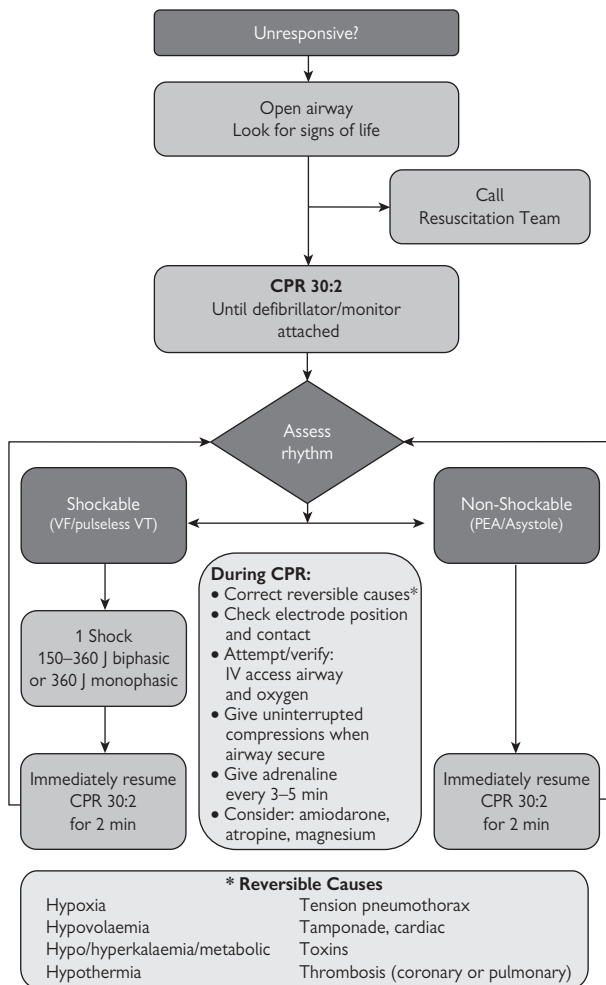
Unresponsive?

Open airway
Look for signs of life

Call
Resuscitation Team

**CPR 30:2**
Until defibrillator/monitor attached

Assess rhythm

Shockable
(VF/pulseless VT)

Non-Shockable
(PEA/Asystole)

1 Shock
150–360 J biphasic or 360 J monophasic

**During CPR:**
• Correct reversible causes*
• Check electrode position and contact
• Attempt/verify: IV access airway and oxygen
• Give uninterrupted compressions when airway secure
• Give adrenaline every 3–5 min
• Consider: amiodarone, atropine, magnesium

Immediately resume
CPR 30:2
for 2 min

Immediately resume
CPR 30:2
for 2 min

**\* Reversible Causes**

| | |
|---|---|
| Hypoxia | Tension pneumothorax |
| Hypovolaemia | Tamponade, cardiac |
| Hypo/hyperkalaemia/metabolic | Toxins |
| Hypothermia | Thrombosis (coronary or pulmonary) |